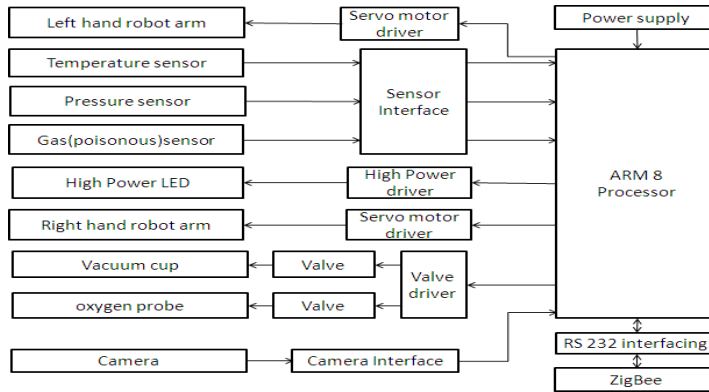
Left hand robot arm

Servo motor driver

Power supply

Temperature sensor

Pressure sensor

Gas(poisonous)sensor

Sensor Interface

High Power LED

High Power driver

ARM 8 Processor

Right hand robot arm

Servo motor driver

Vacuum cup

Valve

Valve driver

oxygen probe

Valve

Camera

Camera Interface

RS 232 interfacing

ZigBee